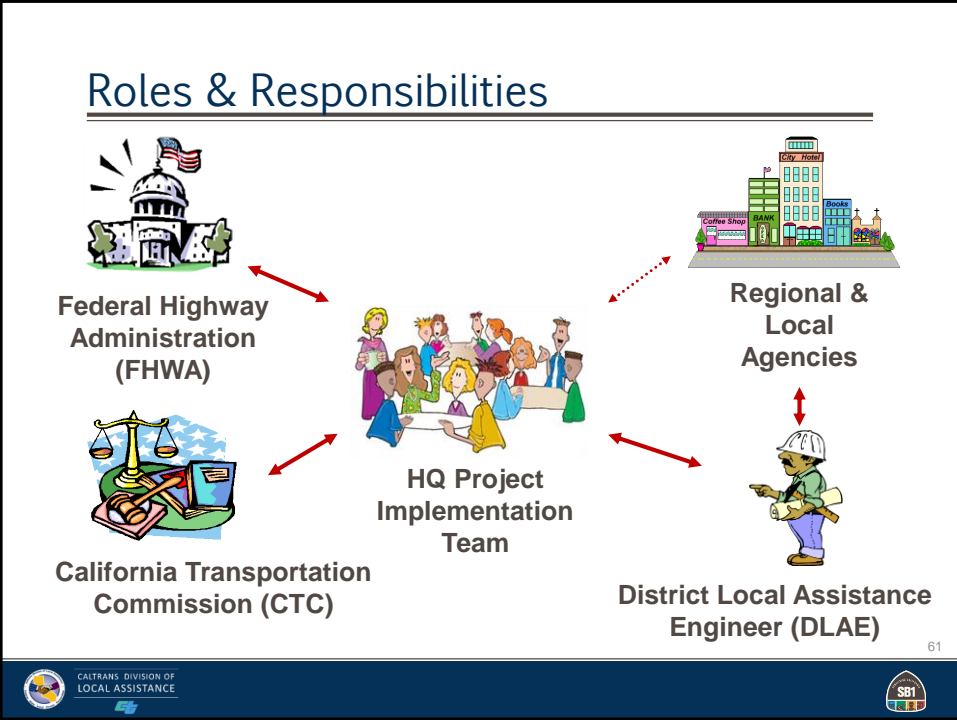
Roles & Responsibilities

Federal Highway Administration (FHWA)

California Transportation Commission (CTC)

HQ Project Implementation Team

City Hotel

Coffee Shop

BANK

Books

Regional & Local Agencies

District Local Assistance Engineer (DLAE)

61

CALTRANS DIVISION OF LOCAL ASSISTANCE

SB1